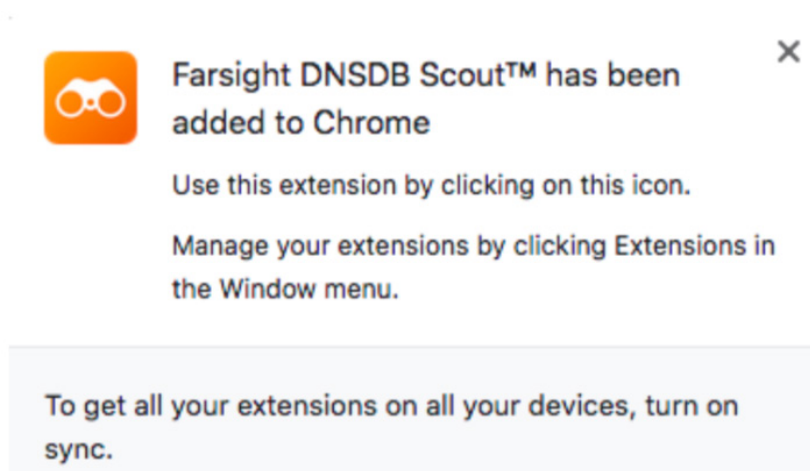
Farsight DNSDB Scout™ has been added to Chrome

Use this extension by clicking on this icon.

Manage your extensions by clicking Extensions in the Window menu.

To get all your extensions on all your devices, turn on sync.